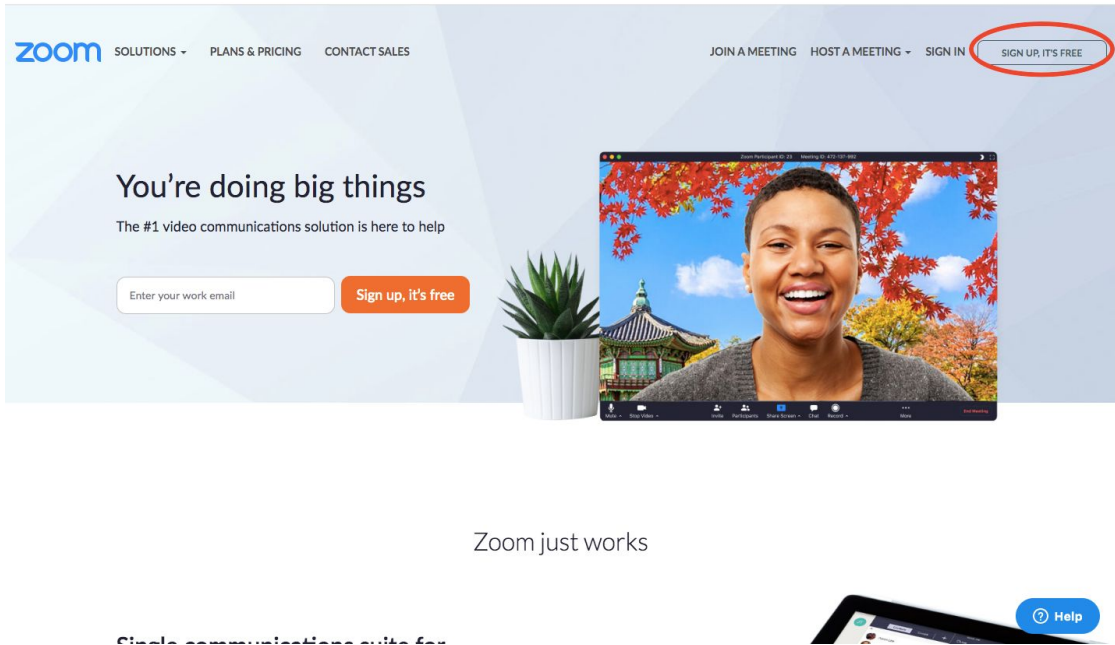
zoom SOLUTIONS ▾ PLANS & PRICING CONTACT SALES

JOIN A MEETING HOST A MEETING ▾ SIGN IN SIGN UP, IT'S FREE

You're doing big things

The #1 video communications solution is here to help

Enter your work email

Sign up, it's free

Zoom Participant ID: 33 Meeting ID: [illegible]

Mute Stop Video Invite Participants Share Screen Chat Record More End Meeting

Zoom just works

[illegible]

Help